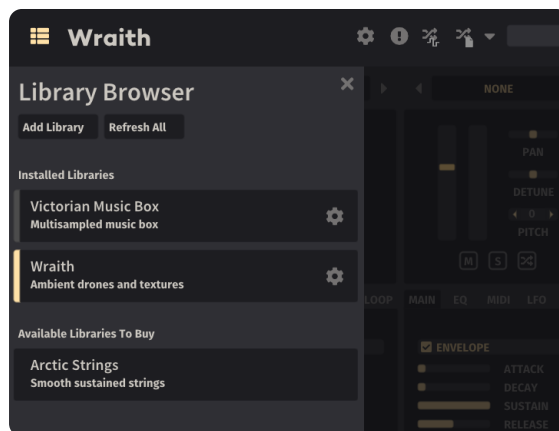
Wraith

Library Browser

Add Library Refresh All

Installed Libraries

Victorian Music Box
Multisampled music box

Wraith
Ambient drones and textures

Available Libraries To Buy

Arctic Strings
Smooth sustained strings

NONE

PAN

DETUNE

0

PITCH

M S

LOOP MAIN EQ MIDI LFO

ENVELOPE

ATTACK

DECAY

SUSTAIN

RELEASE